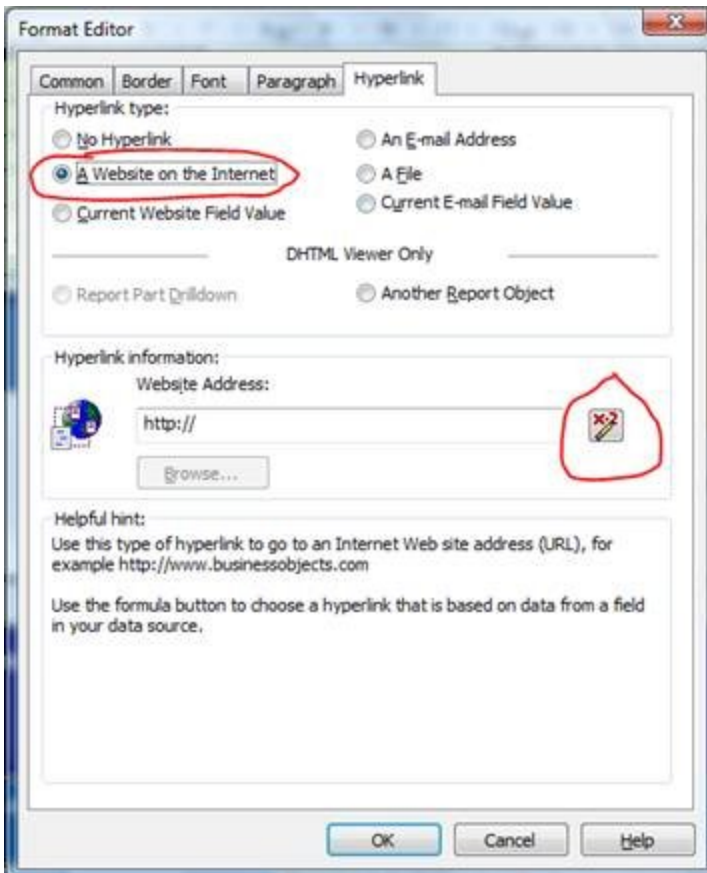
Format Editor

Common | Border | Font | Paragraph | Hyperlink

Hyperlink type:

No Hyperlink
A Website on the Internet
Current Website Field Value
An E-mail Address
A File
Current E-mail Field Value

DHTML Viewer Only

Report Part Drilldown
Another Report Object

Hyperlink information:

Website Address:

http://

Browse...

Helpful hint:

Use this type of hyperlink to go to an Internet Web site address (URL), for example http://www.businessobjects.com

Use the formula button to choose a hyperlink that is based on data from a field in your data source.

OK | Cancel | Help